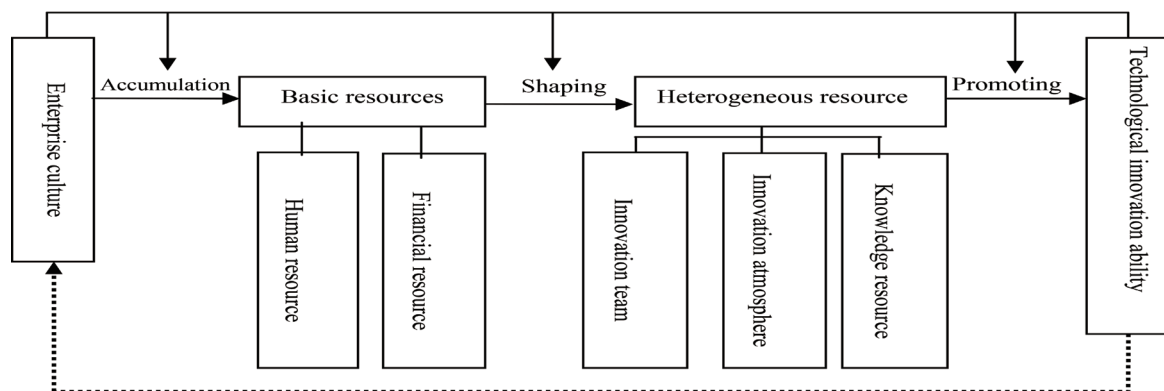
Enterprise culture

Accumulation

Basic resources

Human resource

Financial resource

Shaping

Heterogeneous resource

Innovation team

Innovation atmosphere

Knowledge resource

Promoting

Technological innovation ability